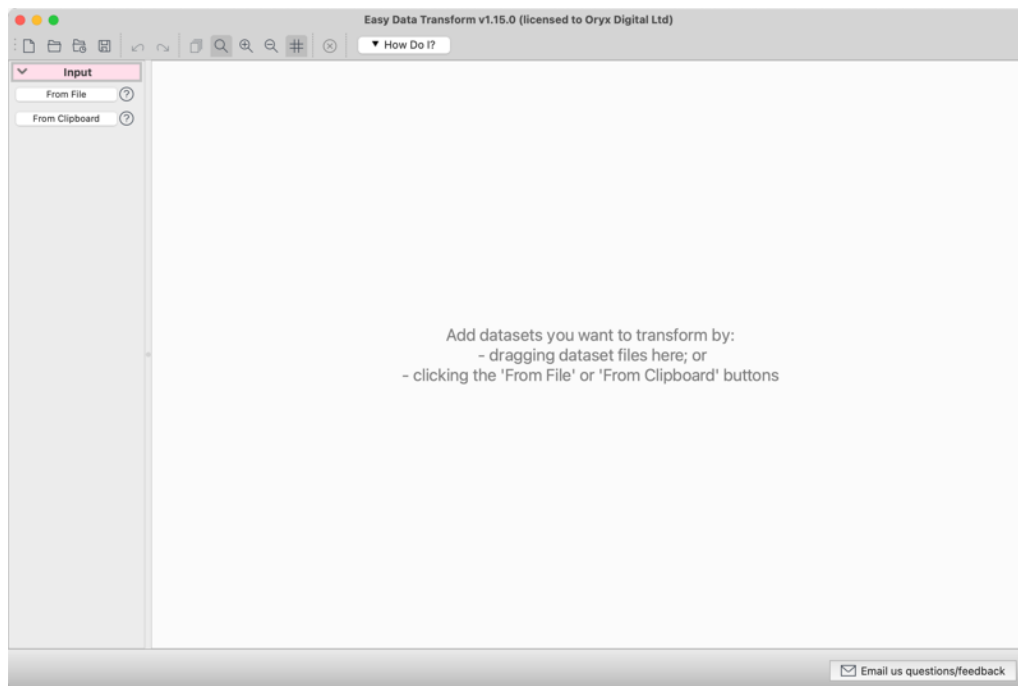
Easy Data Transform v1.15.0 (licensed to Oryx Digital Ltd)

▼ How Do I?

Input

From File

From Clipboard

Add datasets you want to transform by:
- dragging dataset files here; or
- clicking the 'From File' or 'From Clipboard' buttons

Email us questions/feedback